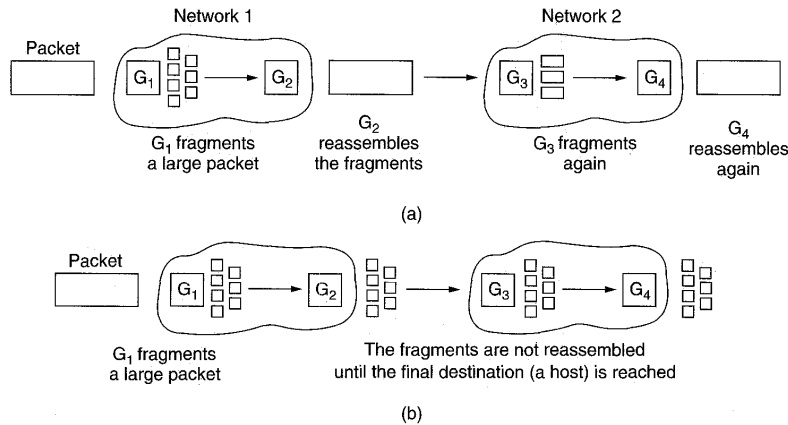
Network 1

Network 2

Packet

$G_1$

$G_2$

$G_3$

$G_4$

$G_1$ fragments a large packet

$G_2$ reassembles the fragments

$G_3$ fragments again

$G_4$ reassembles again

(a)

Packet

$G_1$

$G_2$

$G_3$

$G_4$

$G_1$ fragments a large packet

The fragments are not reassembled until the final destination (a host) is reached

(b)